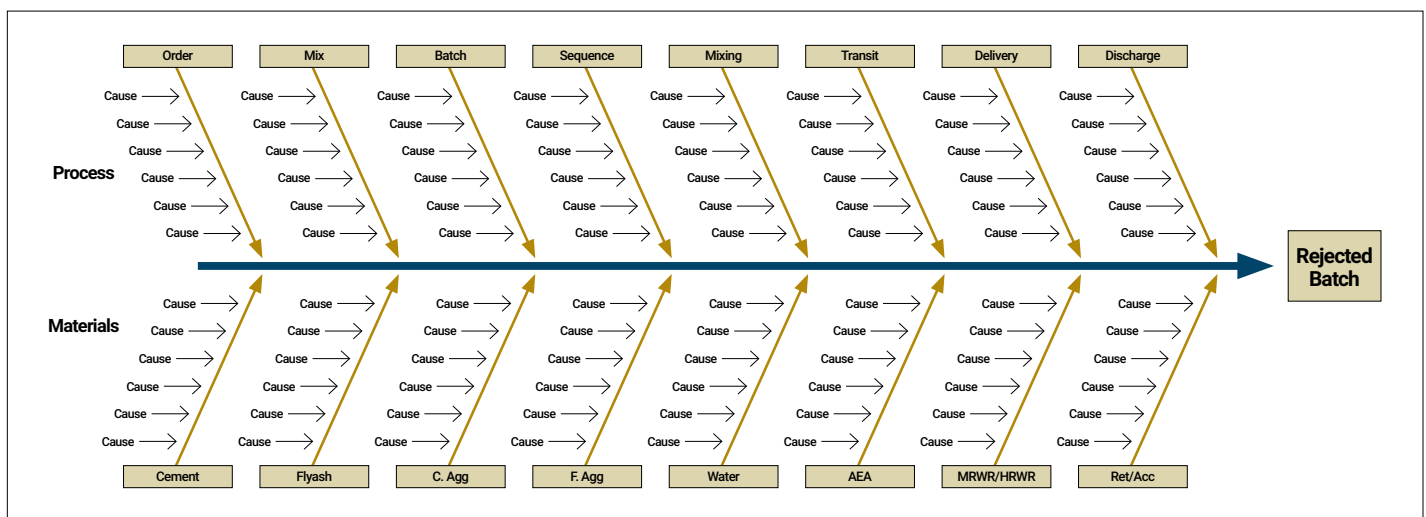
Order
Cause
Cause
Cause
Cause
Cause
Cause

Mix
Cause
Cause
Cause
Cause
Cause
Cause

Batch
Cause
Cause
Cause
Cause
Cause
Cause

Sequence
Cause
Cause
Cause
Cause
Cause
Cause

Mixing
Cause
Cause
Cause
Cause
Cause
Cause

Transit
Cause
Cause
Cause
Cause
Cause
Cause

Delivery
Cause
Cause
Cause
Cause
Cause
Cause

Discharge
Cause
Cause
Cause
Cause
Cause
Cause

Process

Rejected Batch

Materials

Cause
Cause
Cause
Cause
Cause
Cause
Cement

Cause
Cause
Cause
Cause
Cause
Cause
Flyash

Cause
Cause
Cause
Cause
Cause
Cause
C. Agg

Cause
Cause
Cause
Cause
Cause
Cause
F. Agg

Cause
Cause
Cause
Cause
Cause
Cause
Water

Cause
Cause
Cause
Cause
Cause
Cause
AEA

Cause
Cause
Cause
Cause
Cause
Cause
MRWR/HRWR

Cause
Cause
Cause
Cause
Cause
Cause
Ret/Acc